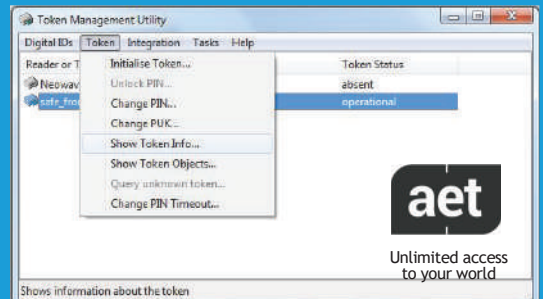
Token Management Utility

Digital IDs Token Integration Tasks Help

Reader or T

Neowav

safe_fro

Initialise Token...
Unlock PIN...
Change PIN...
Change PUK...
Show Token Info...
Show Token Objects...
Query unknown token...
Change PIN Timeout...

Token Status
absent
operational

aet

Unlimited access to your world

Shows information about the token